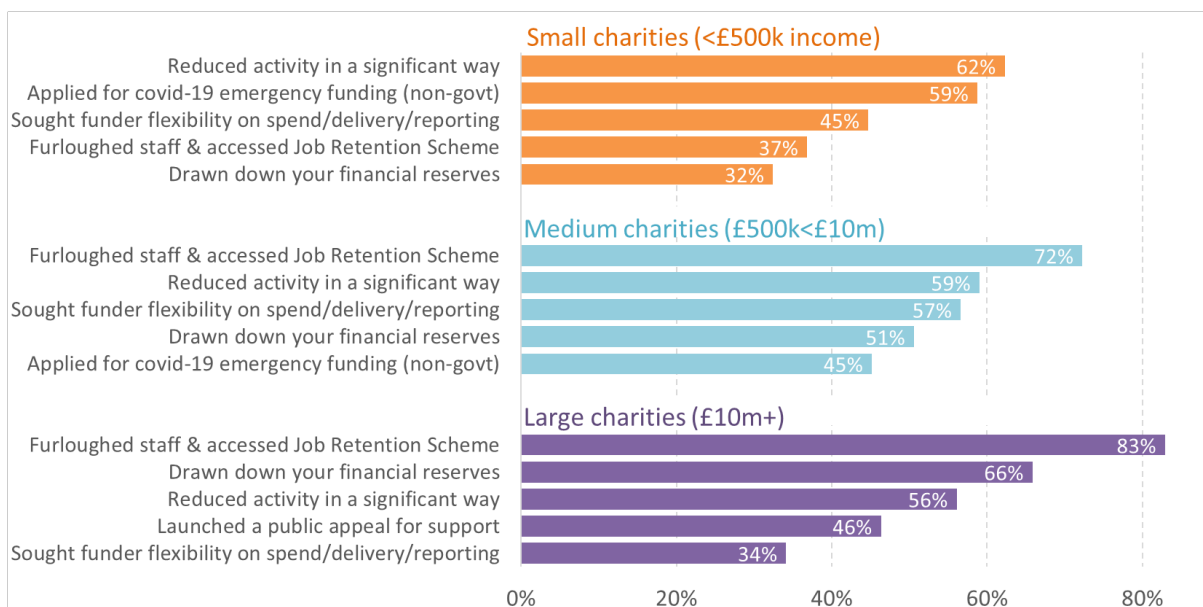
Small charities (<£500k income)

Reduced activity in a significant way 62%
Applied for covid-19 emergency funding (non-govt) 59%
Sought funder flexibility on spend/delivery/reporting 45%
Furloughed staff & accessed Job Retention Scheme 37%
Drawn down your financial reserves 32%

Medium charities (£500k<£10m)

Furloughed staff & accessed Job Retention Scheme 72%
Reduced activity in a significant way 59%
Sought funder flexibility on spend/delivery/reporting 57%
Drawn down your financial reserves 51%
Applied for covid-19 emergency funding (non-govt) 45%

Large charities (£10m+)

Furloughed staff & accessed Job Retention Scheme 83%
Drawn down your financial reserves 66%
Reduced activity in a significant way 56%
Launched a public appeal for support 46%
Sought funder flexibility on spend/delivery/reporting 34%

0% 20% 40% 60% 80%